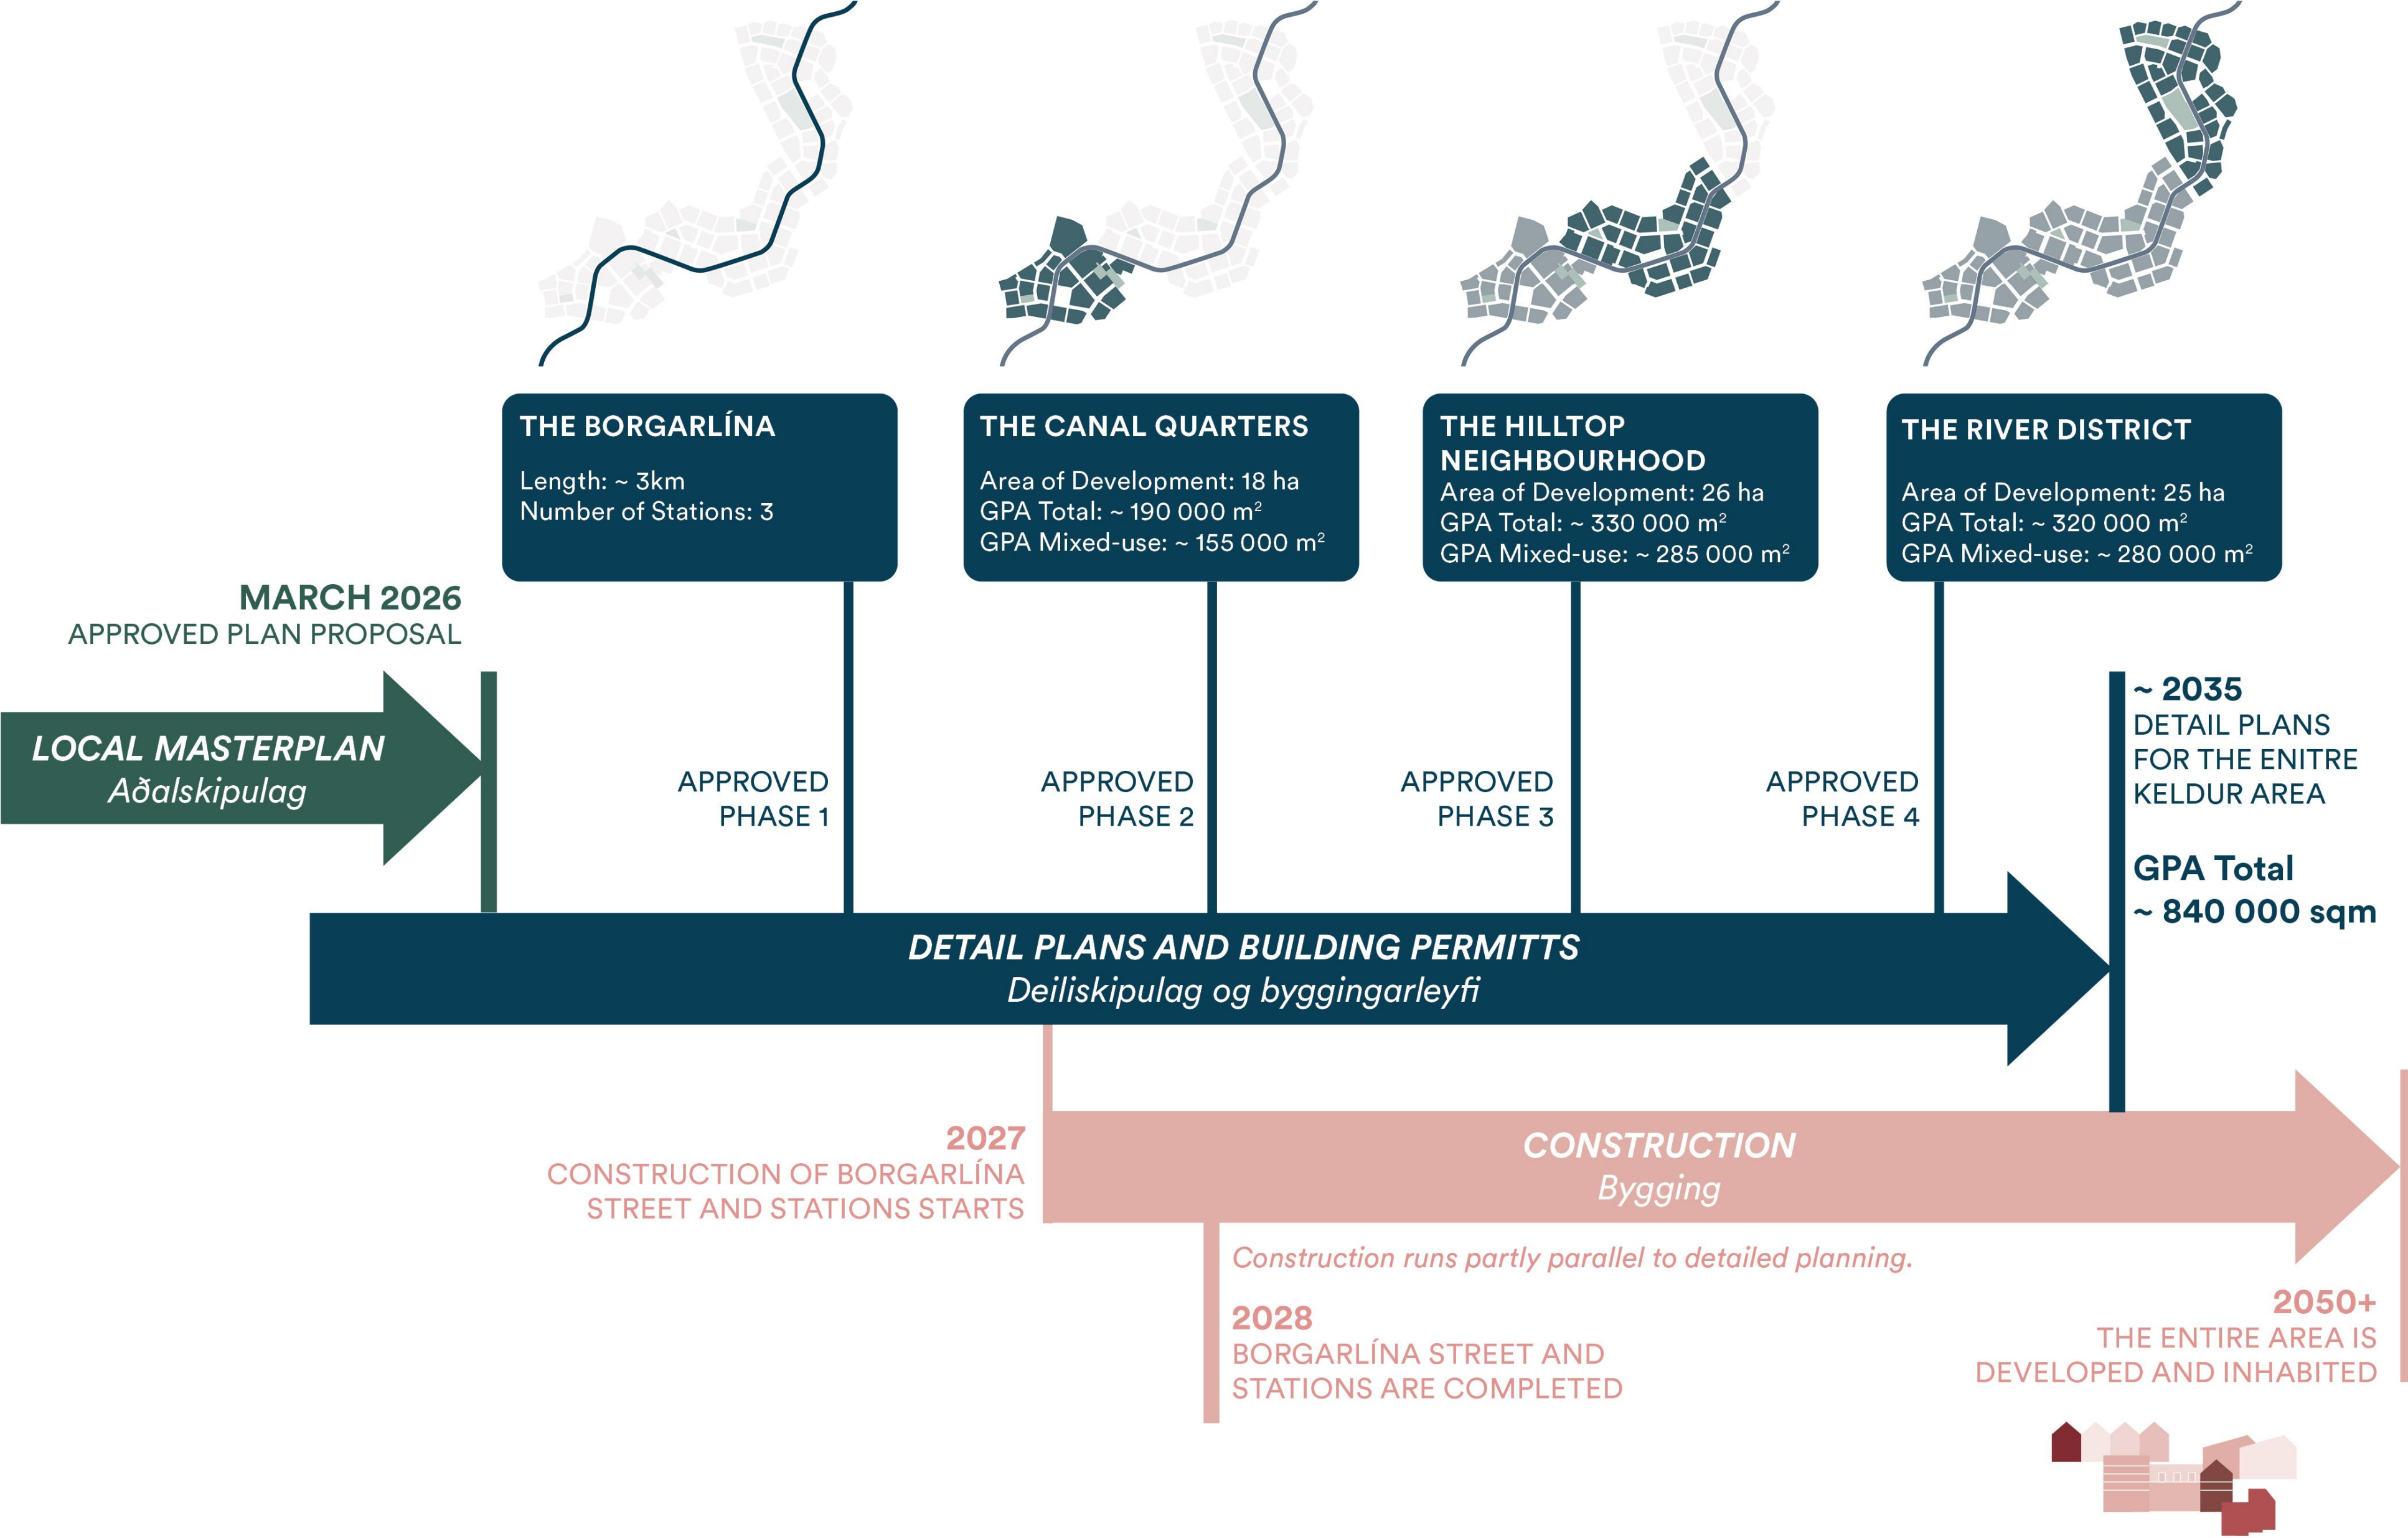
THE BORGARLÍNA

Length: ~ 3km
Number of Stations: 3

THE CANAL QUARTERS

Area of Development: 18 ha
GPA Total: ~ 190 000 m$^2$
GPA Mixed-use: ~ 155 000 m$^2$

THE HILLTOP NEIGHBOURHOOD

Area of Development: 26 ha
GPA Total: ~ 330 000 m$^2$
GPA Mixed-use: ~ 285 000 m$^2$

THE RIVER DISTRICT

Area of Development: 25 ha
GPA Total: ~ 320 000 m$^2$
GPA Mixed-use: ~ 280 000 m$^2$

MARCH 2026
APPROVED PLAN PROPOSAL

LOCAL MASTERPLAN
Aðalskipulag

APPROVED PHASE 1

APPROVED PHASE 2

APPROVED PHASE 3

APPROVED PHASE 4

~ 2035
DETAIL PLANS FOR THE ENITRE KELDUR AREA

GPA Total
~ 840 000 sqm

DETAIL PLANS AND BUILDING PERMITTS
Deiliskipulag og byggingarleyfi

2027
CONSTRUCTION OF BORGARLÍNA STREET AND STATIONS STARTS

CONSTRUCTION
Bygging

Construction runs partly parallel to detailed planning.

2028
BORGARLÍNA STREET AND STATIONS ARE COMPLETED

2050+
THE ENTIRE AREA IS DEVELOPED AND INHABITED